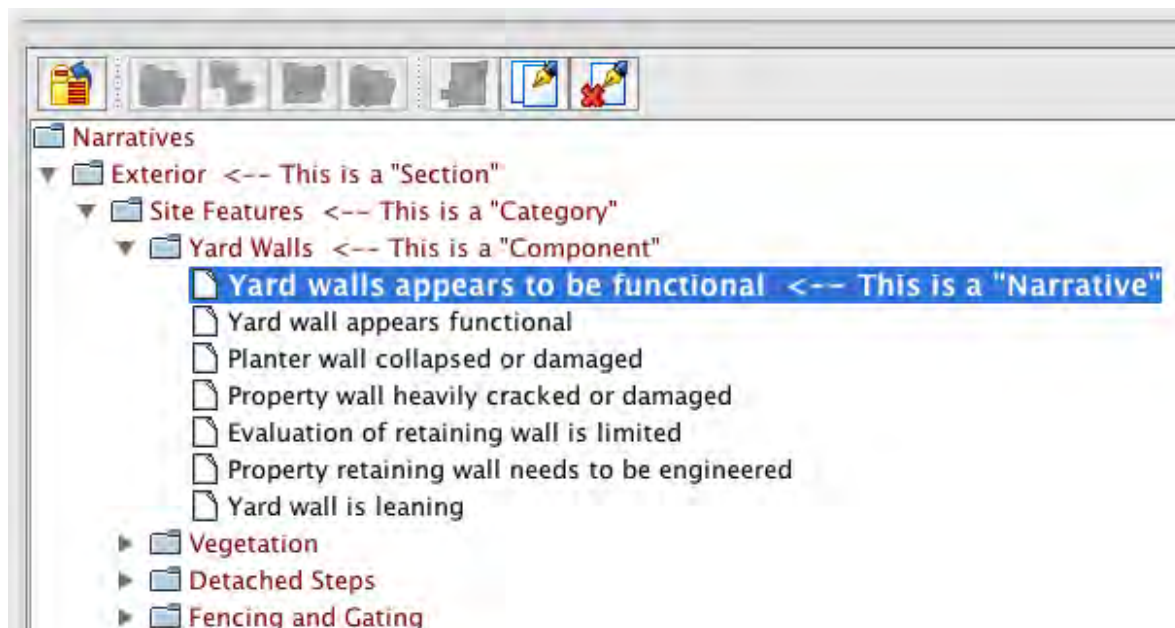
Narratives
Exterior <-- This is a "Section"
Site Features <-- This is a "Category"
Yard Walls <-- This is a "Component"
Yard walls appears to be functional <-- This is a "Narrative"
Yard wall appears functional
Planter wall collapsed or damaged
Property wall heavily cracked or damaged
Evaluation of retaining wall is limited
Property retaining wall needs to be engineered
Yard wall is leaning
Vegetation
Detached Steps
Fencing and Gating